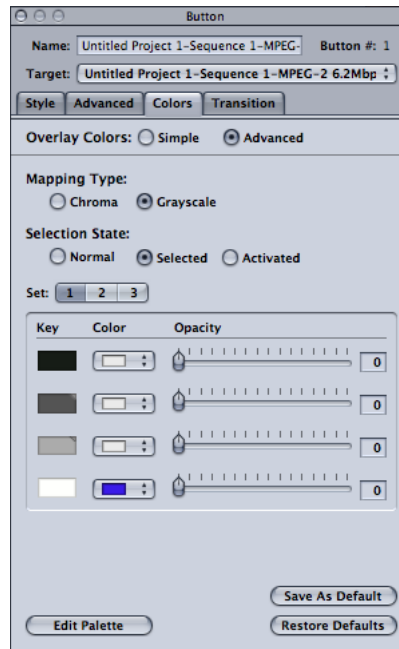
Button

Name: Untitled Project 1-Sequence 1-MPEG- Button #: 1

Target: Untitled Project 1-Sequence 1-MPEG-2 6.2Mbp

Style Advanced Colors Transition

Overlay Colors: Simple Advanced

Mapping Type:

Chroma Grayscale

Selection State:

Normal Selected Activated

Set: 1 2 3

| Key | Color | Opacity |
|---|---|---|
| | | 0 |
| | | 0 |
| | | 0 |
| | | 0 |

Save As Default

Edit Palette

Restore Defaults